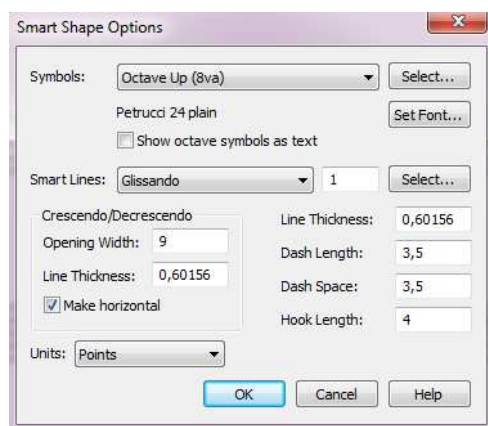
Smart Shape Options

Symbols: Octave Up (8va) Select...

Petrucci 24 plain Set Font...

Show octave symbols as text

Smart Lines: Glissando 1 Select...

Crescendo/Decrescendo

Opening Width: 9

Line Thickness: 0,60156

Make horizontal

Line Thickness: 0,60156

Dash Length: 3,5

Dash Space: 3,5

Hook Length: 4

Units: Points

OK Cancel Help